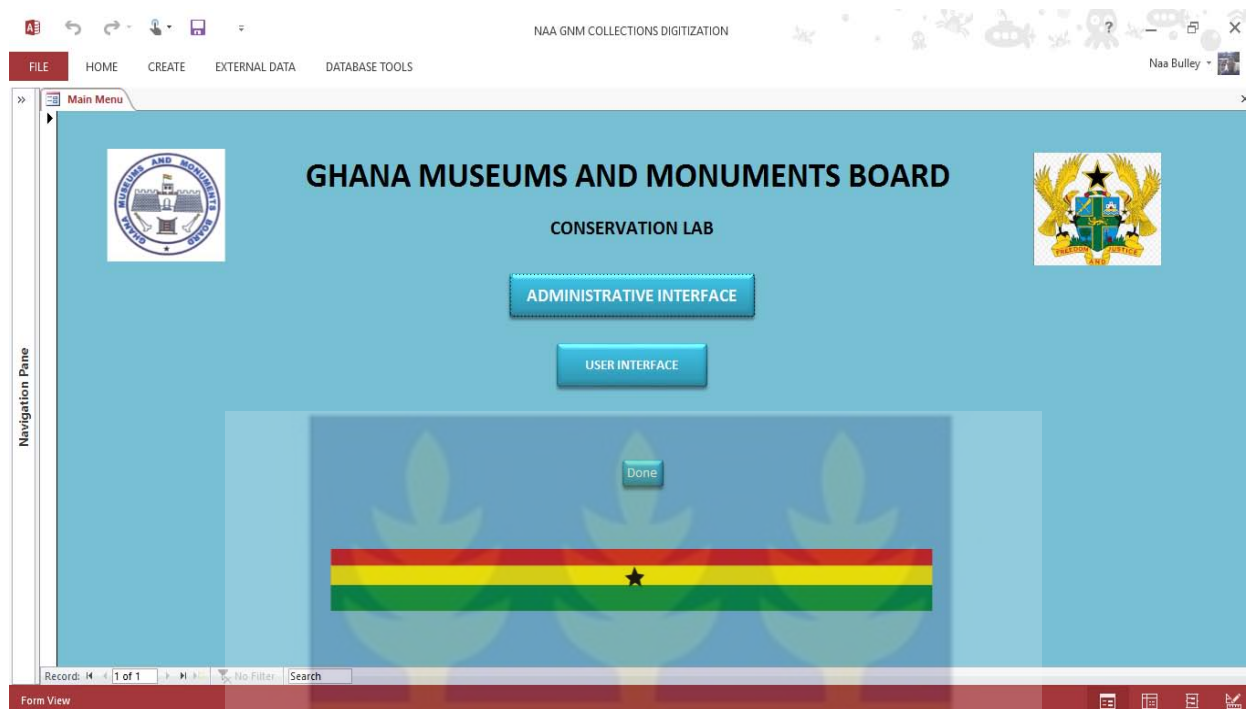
NAA GNM COLLECTIONS DIGITIZATION

? — ✕

FILE HOME CREATE EXTERNAL DATA DATABASE TOOLS

Naa Bulley

Main Menu

Navigation Pane

GHANA MUSEUMS AND MONUMENTS BOARD

CONSERVATION LAB

ADMINISTRATIVE INTERFACE

USER INTERFACE

Done

GHANA MUSEUMS AND MONUMENTS BOARD

FREEDOM AND JUSTICE

Record: 1 of 1 No Filter Search

Form View